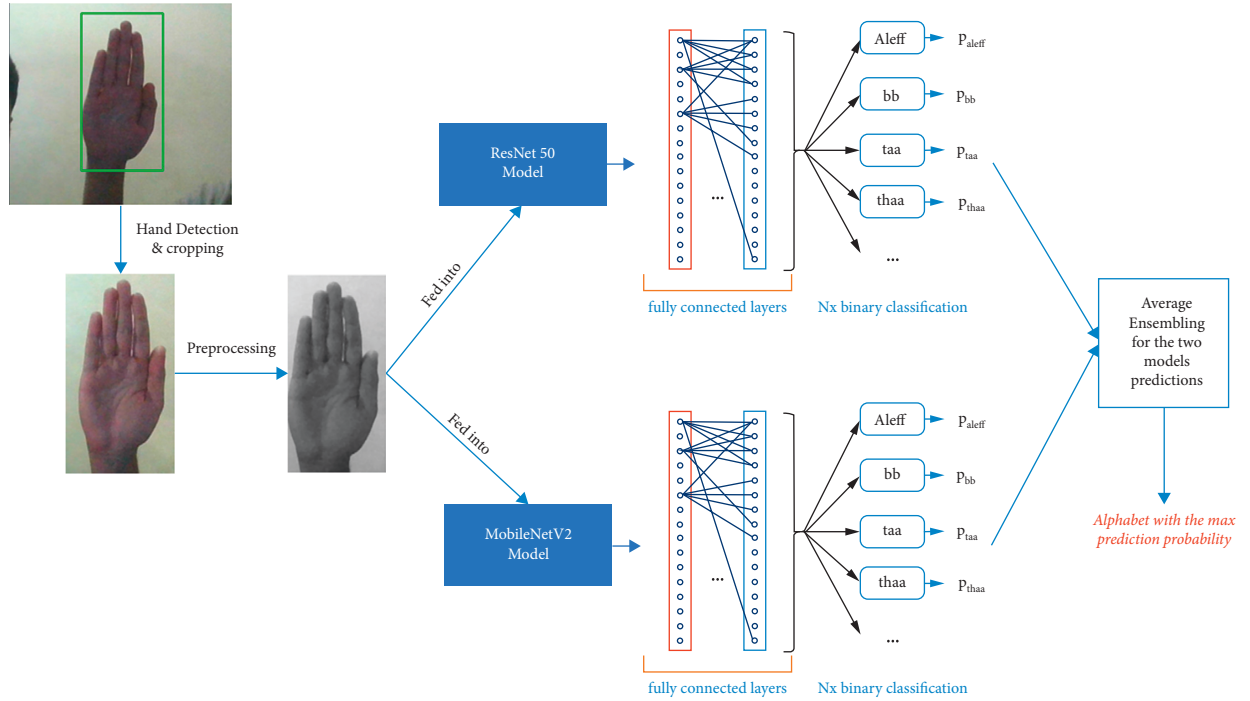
Hand Detection & cropping

Preprocessing

Fed into

Fed into

ResNet 50 Model

MobileNetV2 Model

...

fully connected layers

Nx binary classification

Aleff $p_{aleff}$

bb $p_{bb}$

taa $p_{taa}$

thaa $p_{thaa}$

...

...

fully connected layers

Nx binary classification

Aleff $p_{aleff}$

bb $p_{bb}$

taa $p_{taa}$

thaa $p_{thaa}$

...

Average Ensembling for the two models predictions

Alphabet with the max prediction probability